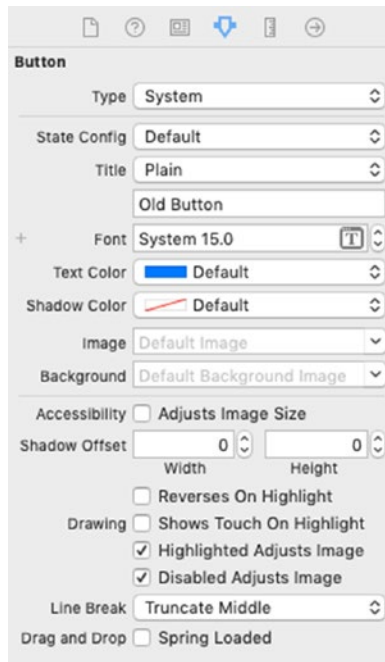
Button

Type System

State Config Default

Title Plain

Old Button

+ Font System 15.0

Text Color Default

Shadow Color Default

Image Default Image

Background Default Background Image

Accessibility Adjusts Image Size

Shadow Offset 0 0

Width Height

Reverses On Highlight

Drawing Shows Touch On Highlight

✓ Highlighted Adjusts Image

✓ Disabled Adjusts Image

Line Break Truncate Middle

Drag and Drop Spring Loaded